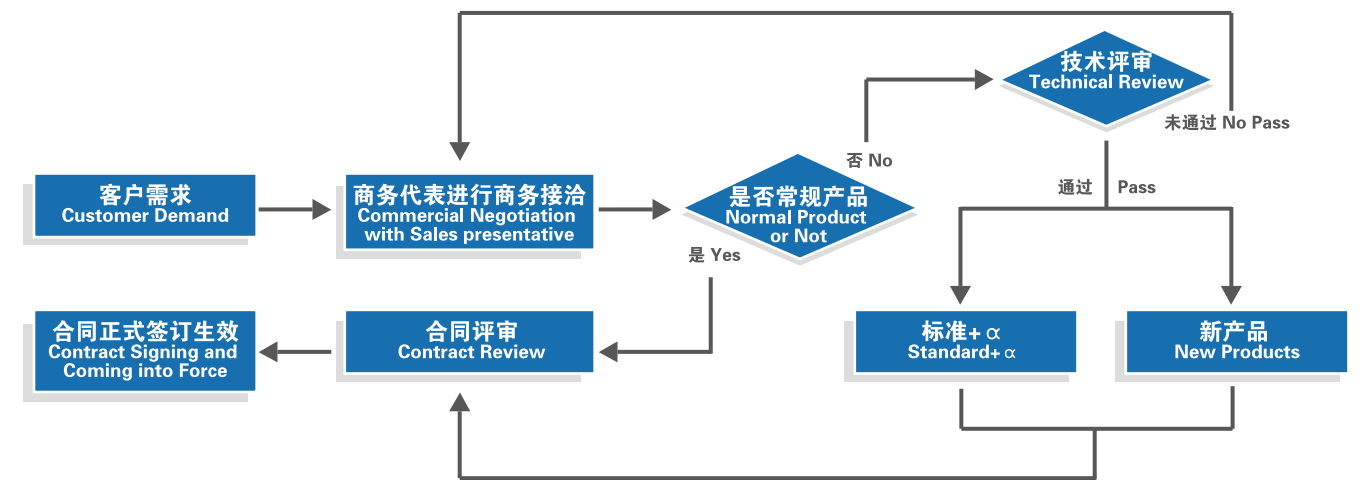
客户需求
Customer Demand

商务代表进行商务接洽
Commercial Negotiation with Sales presentative

是否常规产品
Normal Product or Not

否 No

技术评审
Technical Review

未通过 No Pass

通过 Pass

是 Yes

标准+α
Standard+α

新产品
New Products

合同评审
Contract Review

合同正式签订生效
Contract Signing and Coming into Force